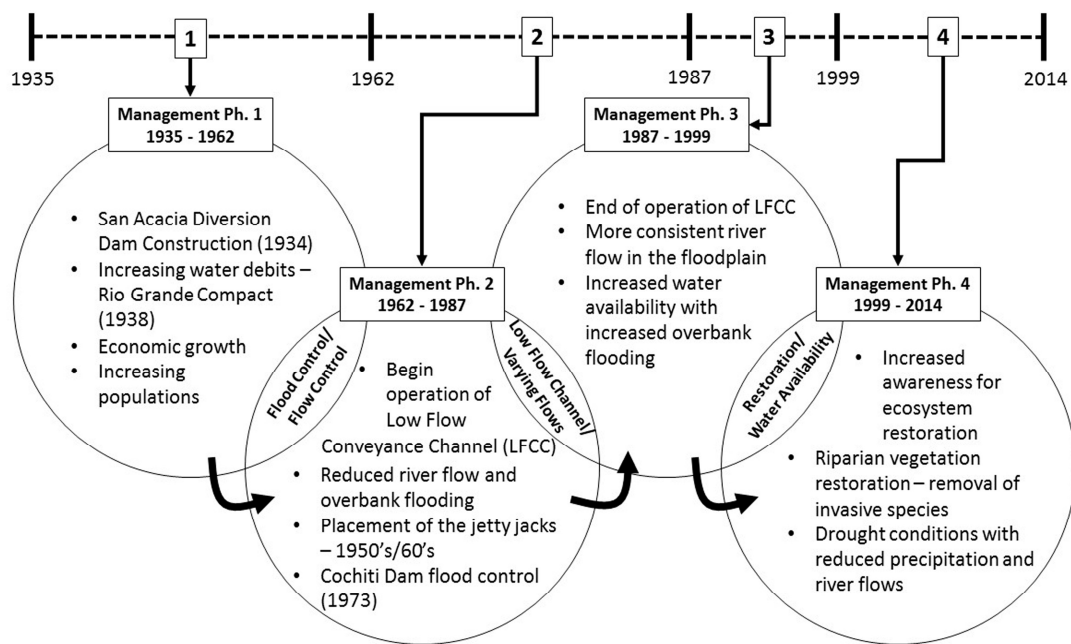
1 2 3 4

1935 1962 1987 1999 2014

Management Ph. 1
1935 - 1962

- San Acacia Diversion Dam Construction (1934)
- Increasing water debits – Rio Grande Compact (1938)
- Economic growth
- Increasing populations

Management Ph. 2
1962 - 1987

Flood Control/ Flow Control

- Begin operation of Low Flow Conveyance Channel (LFCC)
- Reduced river flow and overbank flooding
- Placement of the jetty jacks – 1950's/60's
- Cochiti Dam flood control (1973)

Low Flow Channel/ Varying Flows

Management Ph. 3
1987 - 1999

- End of operation of LFCC
- More consistent river flow in the floodplain
- Increased water availability with increased overbank flooding

Restoration/ Water Availability

Management Ph. 4
1999 - 2014

- Increased awareness for ecosystem restoration
- Riparian vegetation restoration – removal of invasive species
- Drought conditions with reduced precipitation and river flows